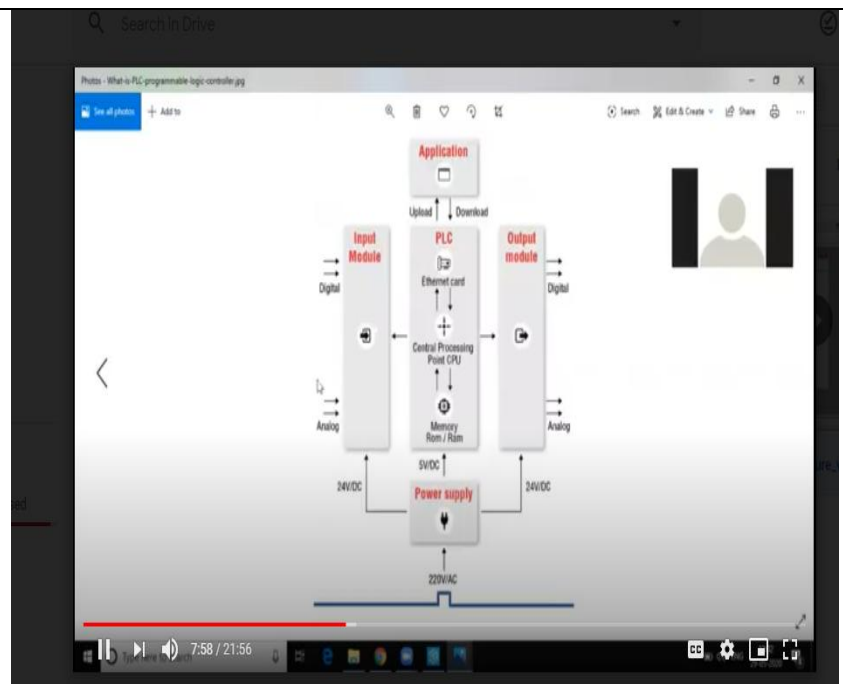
Search in Drive

Photos - What-is-PLC-programmable-logic-controller.jpg

See all photos + Add to

Search Edit & Create Share

Application

Upload Download

Input Module

PLC

Output module

Digital

Ethernet card

Digital

Central Processing Point CPU

Analog

Memory Rom / Ram

Analog

5V/DC

24V/DC

Power supply

24V/DC

220V/AC

Type here to search

7:58 / 21:56